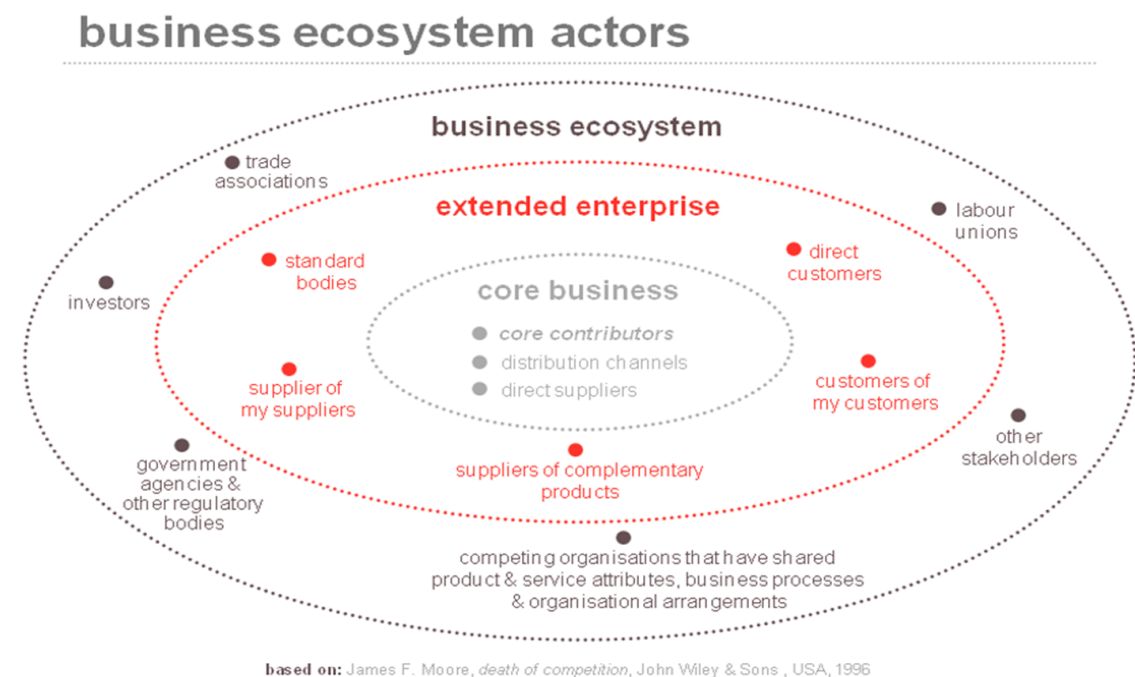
business ecosystem actors

business ecosystem

trade associations

labour unions

investors

extended enterprise

standard bodies

direct customers

core business

core contributors

distribution channels

direct suppliers

supplier of my suppliers

customers of my customers

other stakeholders

government agencies & other regulatory bodies

suppliers of complementary products

competing organisations that have shared product & service attributes, business processes & organisational arrangements

based on: James F. Moore, death of competition, John Wiley & Sons , USA, 1996